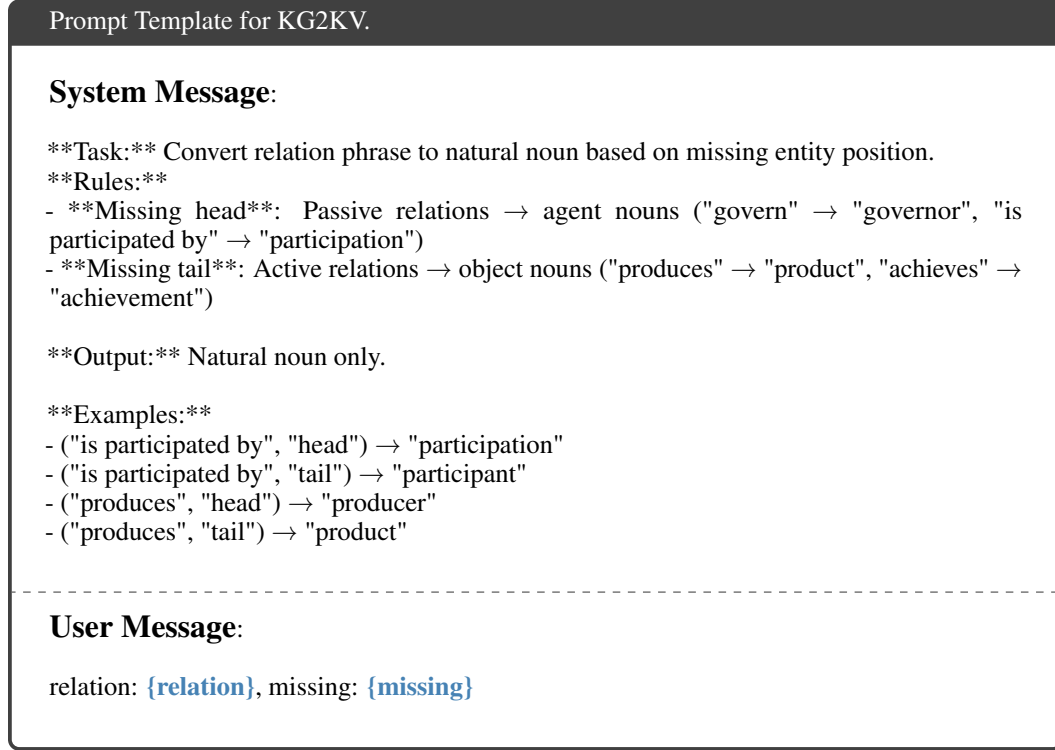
Prompt Template for KG2KV.

System Message:

**Task:** Convert relation phrase to natural noun based on missing entity position.
**Rules:**
- **Missing head**: Passive relations $\rightarrow$ agent nouns ("govern" $\rightarrow$ "governor", "is participated by" $\rightarrow$ "participation")
- **Missing tail**: Active relations $\rightarrow$ object nouns ("produces" $\rightarrow$ "product", "achieves" $\rightarrow$ "achievement")

**Output:** Natural noun only.

**Examples:**
- ("is participated by", "head") $\rightarrow$ "participation"
- ("is participated by", "tail") $\rightarrow$ "participant"
- ("produces", "head") $\rightarrow$ "producer"
- ("produces", "tail") $\rightarrow$ "product"

User Message:

relation: {relation}, missing: {missing}